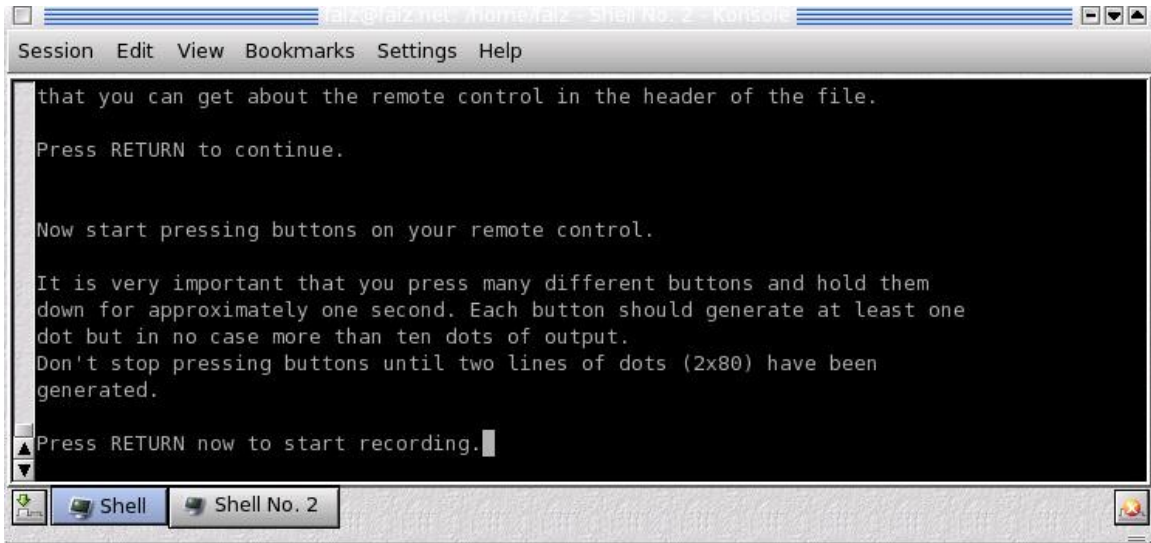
faiz@faiz.net: /home/faiz - Shell No. 2 - Konsole

Session Edit View Bookmarks Settings Help

that you can get about the remote control in the header of the file.

Press RETURN to continue.

Now start pressing buttons on your remote control.

It is very important that you press many different buttons and hold them down for approximately one second. Each button should generate at least one dot but in no case more than ten dots of output.
Don't stop pressing buttons until two lines of dots (2x80) have been generated.

Press RETURN now to start recording.

Shell
Shell No. 2